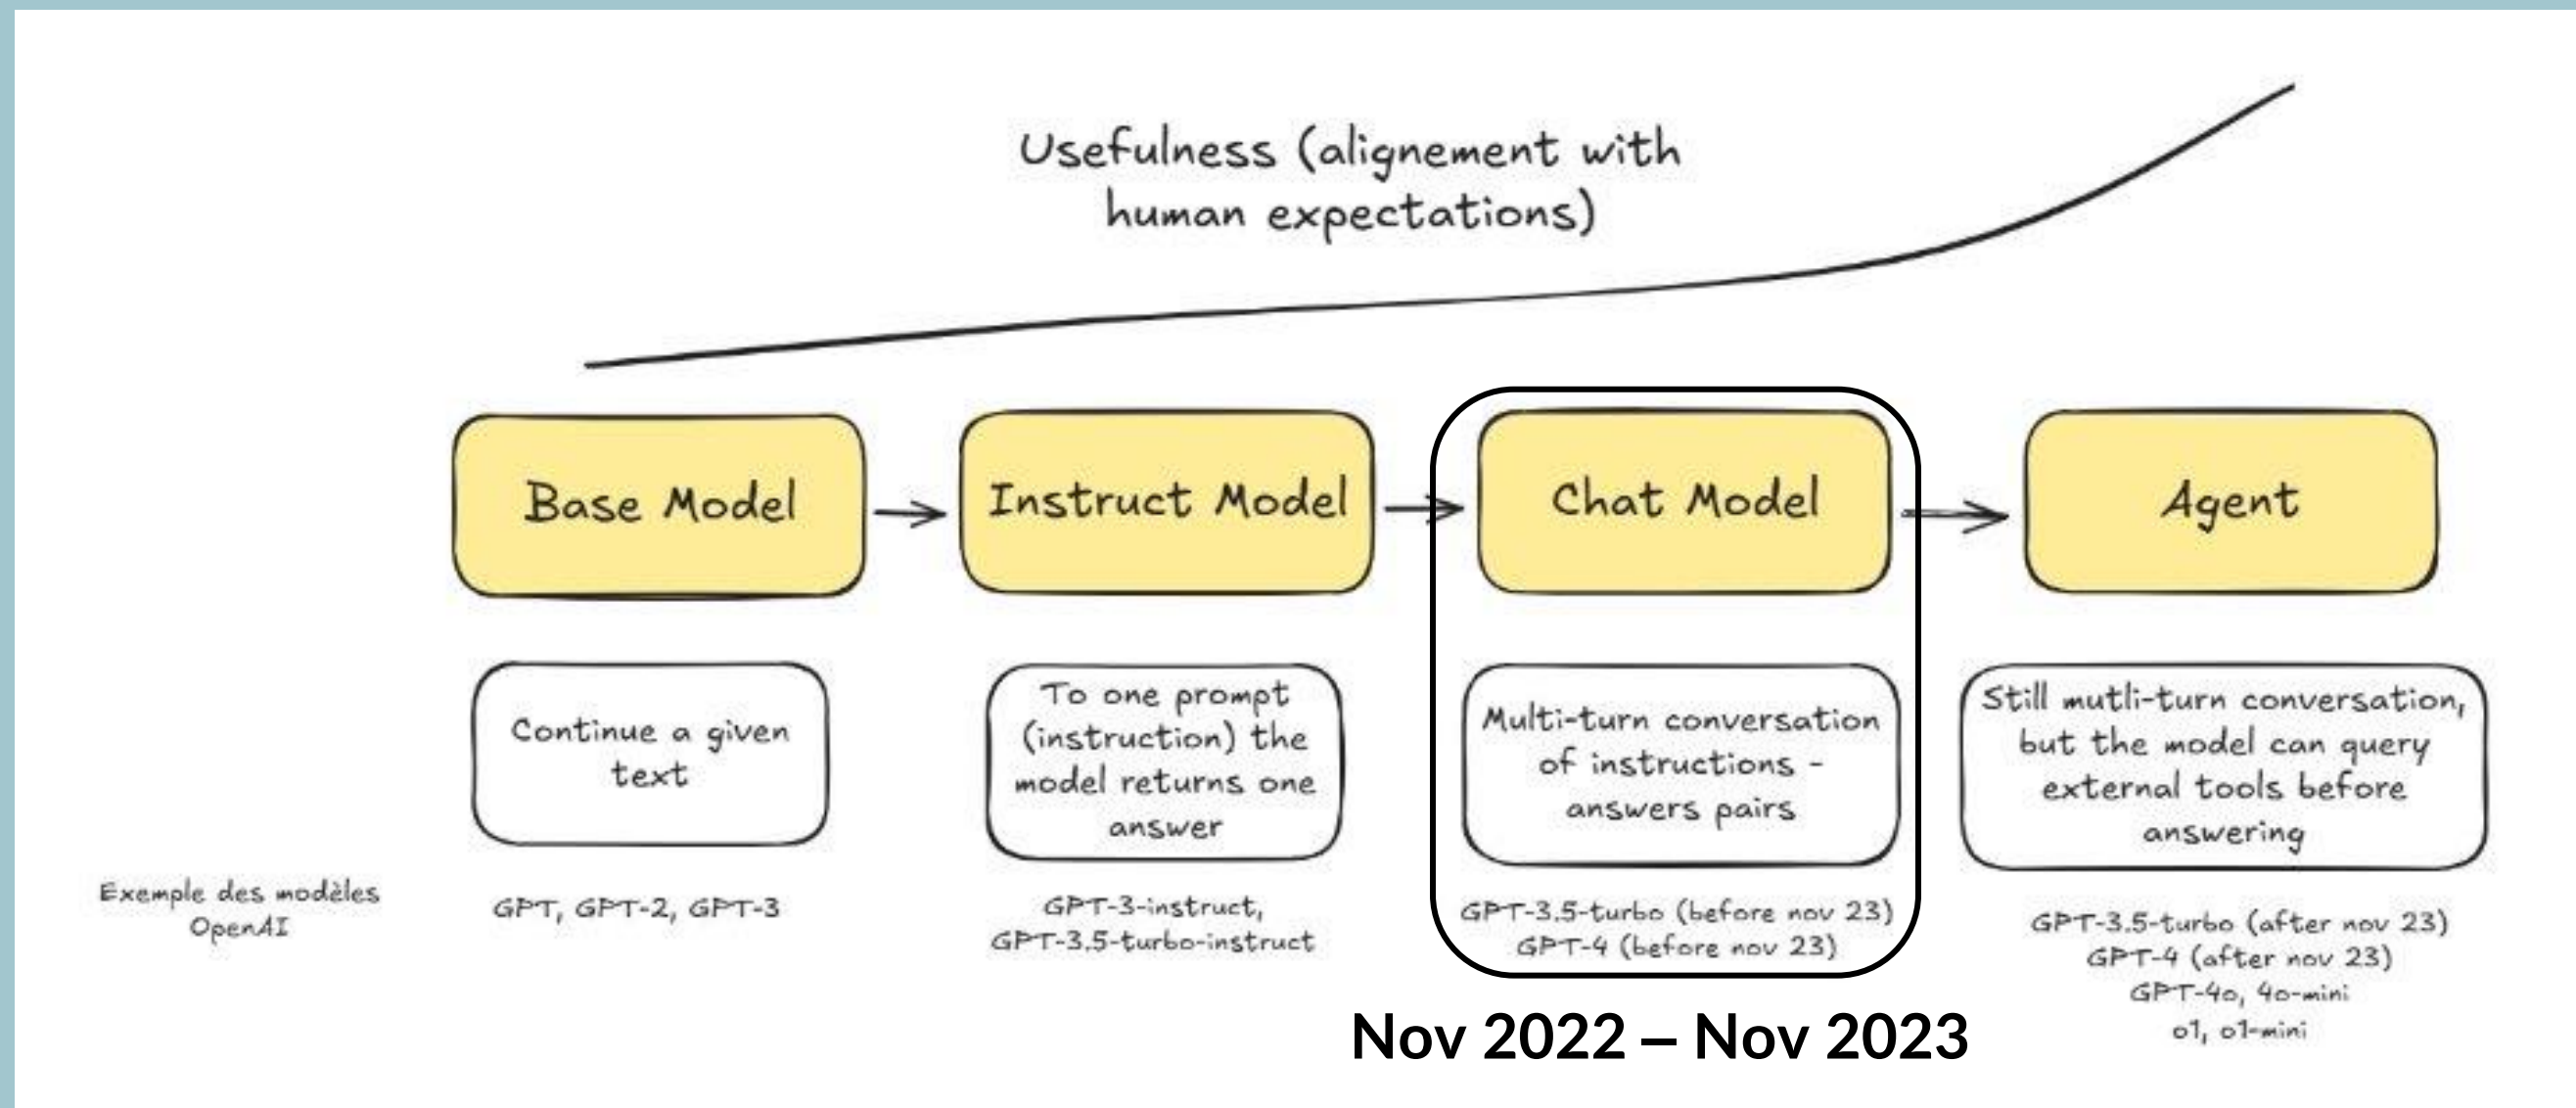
Usefulness (alignement with human expectations)

Base Model

Instruct Model

Chat Model

Agent

Continue a given text

To one prompt (instruction) the model returns one answer

Multi-turn conversation of instructions - answers pairs

Still mutli-turn conversation, but the model can query external tools before answering

Exemple des modèles OpenAI

GPT, GPT-2, GPT-3

GPT-3-instruct, GPT-3.5-turbo-instruct

GPT-3.5-turbo (before nov 23)
GPT-4 (before nov 23)

GPT-3.5-turbo (after nov 23)
GPT-4 (after nov 23)
GPT-4o, 4o-mini
o1, o1-mini

Nov 2022 – Nov 2023